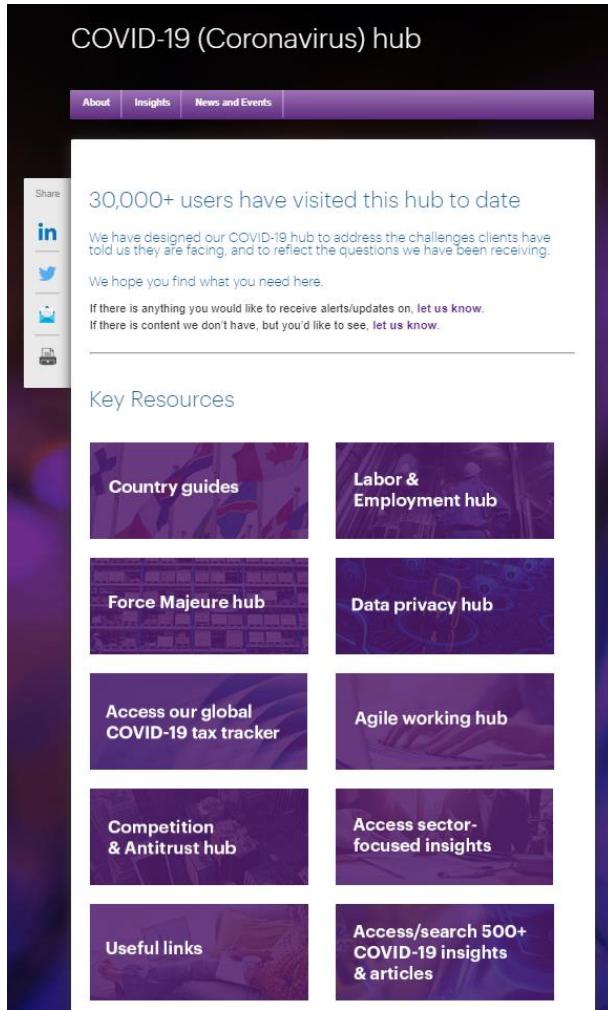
COVID-19 (Coronavirus) hub

About | Insights | News and Events

Share

in

30,000+ users have visited this hub to date

We have designed our COVID-19 hub to address the challenges clients have told us they are facing, and to reflect the questions we have been receiving.

We hope you find what you need here.

If there is anything you would like to receive alerts/updates on, let us know.
If there is content we don't have, but you'd like to see, let us know.

Key Resources

Country guides

Labor & Employment hub

Force Majeure hub

Data privacy hub

Access our global COVID-19 tax tracker

Agile working hub

Competition & Antitrust hub

Access sector-focused insights

Useful links

Access/search 500+ COVID-19 insights & articles